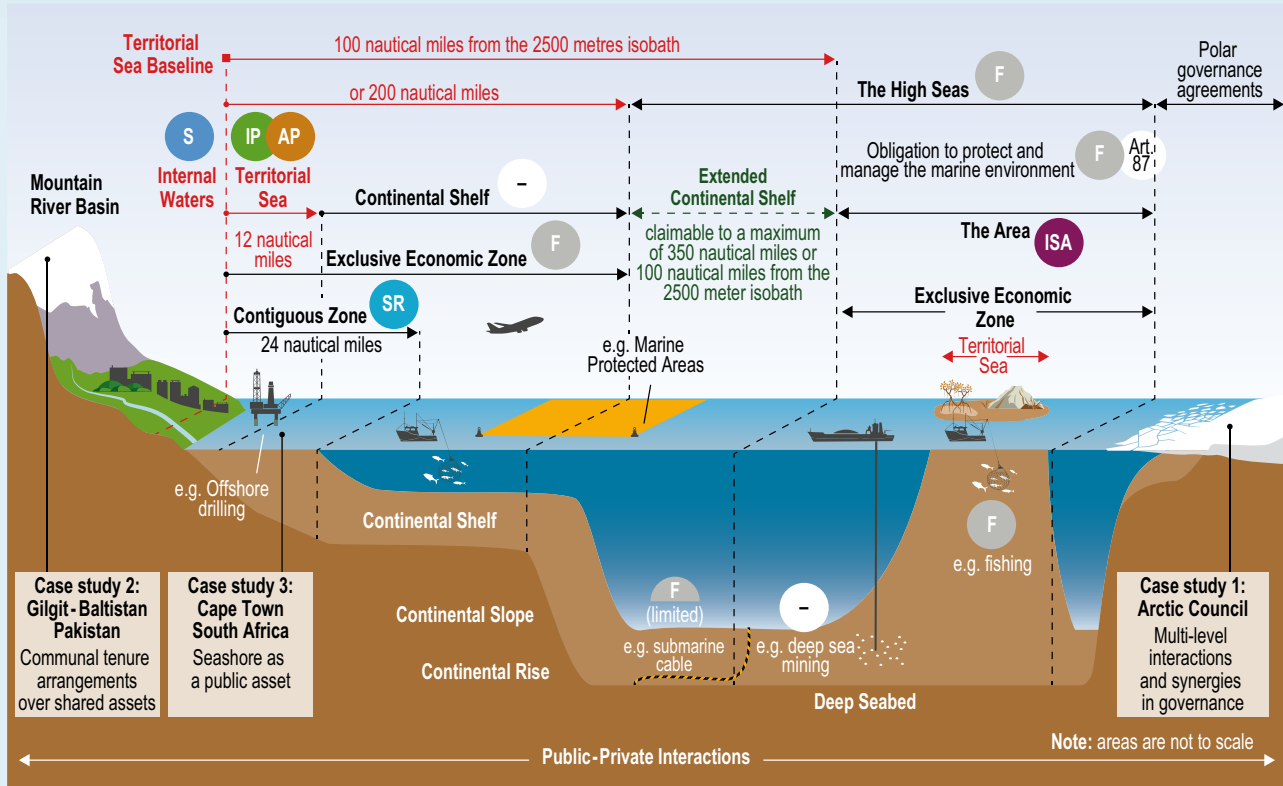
Territorial Sea Baseline

100 nautical miles from the 2500 metres isobath

or 200 nautical miles

The High Seas F

Polar governance agreements

S Internal Waters

IP AP Territorial Sea

Mountain River Basin

Continental Shelf –

Extended Continental Shelf

Obligation to protect and manage the marine environment F Art. 87

12 nautical miles

Exclusive Economic Zone F

claimable to a maximum of 350 nautical miles or 100 nautical miles from the 2500 meter isobath

The Area ISA

Contiguous Zone SR

24 nautical miles

Exclusive Economic Zone

Territorial Sea

e.g. Marine Protected Areas

e.g. Offshore drilling

Continental Shelf

F e.g. fishing

Case study 2: Gilgit-Baltistan Pakistan
Communal tenure arrangements over shared assets

Case study 3: Cape Town South Africa
Seashore as a public asset

Continental Slope

F (limited)

e.g. submarine cable

–

e.g. deep sea mining

Continental Rise

Deep Seabed

Case study 1: Arctic Council
Multi-level interactions and synergies in governance

Public-Private Interactions

Note: areas are not to scale